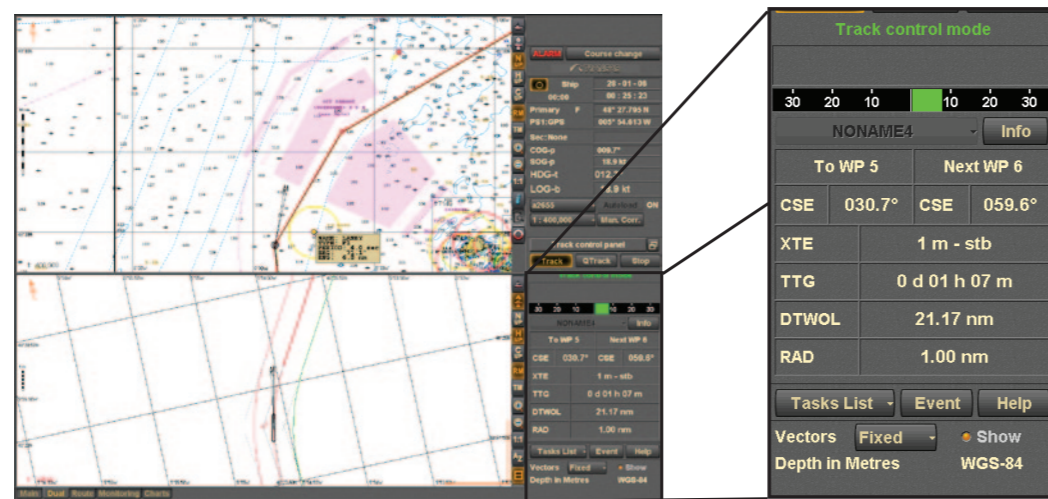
ALARM
Course change
Ship
20 - 01 - 08
00:06
06 : 25 : 23
Primary
F
48° 27.795 N
PS1:GPS
005° 34.613 W
Sec: None
COG-p
009.7°
SOG-p
18.9 kt
HDG-t
012.7
LOG-b
18.9 kt
Autoland
ON
1 : 400,000
Man. Corr.
Track control panel
Track
QTrack
Stop

Track control mode
30
20
10
10
20
30
NONAME4
Info
To WP 5
Next WP 6
CSE
030.7°
CSE
059.6°
XTE
1 m - stb
TTG
0 d 01 h 07 m
DTWOL
21.17 nm
RAD
1.00 nm
Tasks List
Event
Help
Vectors
Fixed
Show
Depth in Metres
WGS-84

Main
Dual
Route
Monitoring
Charts